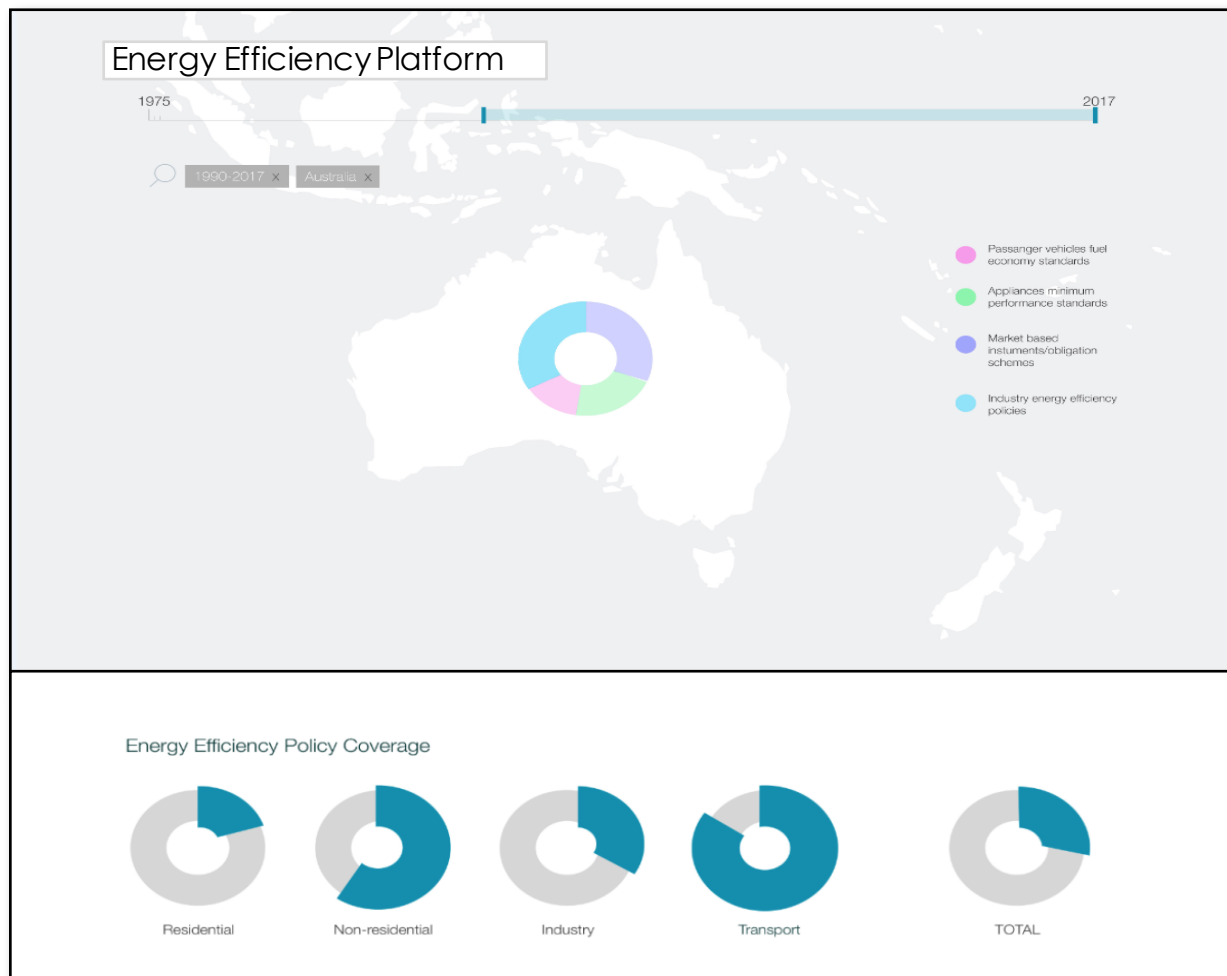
Energy Efficiency Platform

1975

2017

1990-2017 ×   Australia ×

Passanger vehicles fuel economy standards

Appliances minimum performance standards

Market based instuments/obligation schemes

Industry energy efficiency policies

Energy Efficiency Policy Coverage

Residential

Non-residential

Industry

Transport

TOTAL